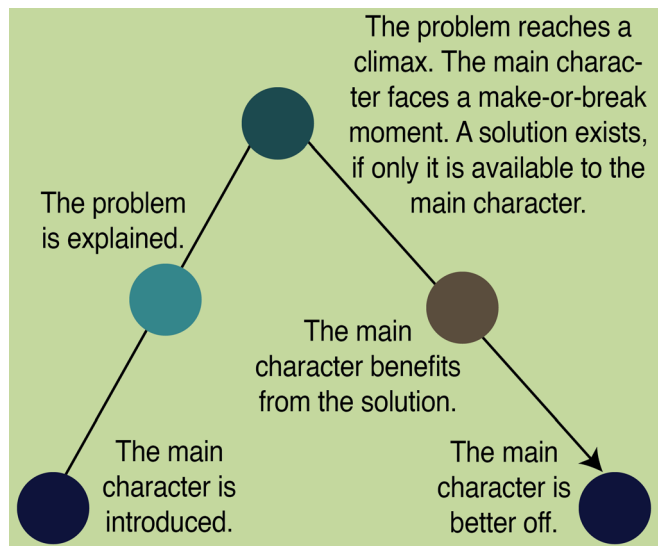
The problem reaches a climax. The main character faces a make-or-break moment. A solution exists, if only it is available to the main character.

The problem is explained.

The main character benefits from the solution.

The main character is introduced.

The main character is better off.